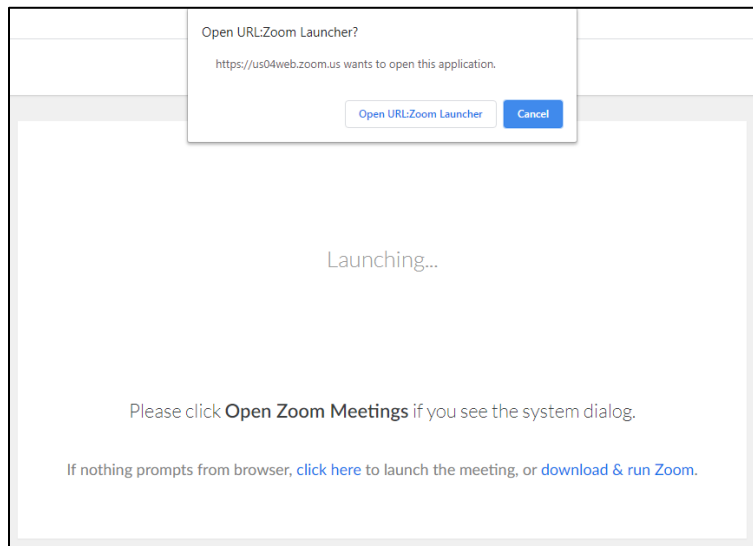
Open URL:Zoom Launcher?

https://us04web.zoom.us wants to open this application.

Open URL:Zoom Launcher

Cancel

Launching...

Please click **Open Zoom Meetings** if you see the system dialog.

If nothing prompts from browser, click here to launch the meeting, or download & run Zoom.